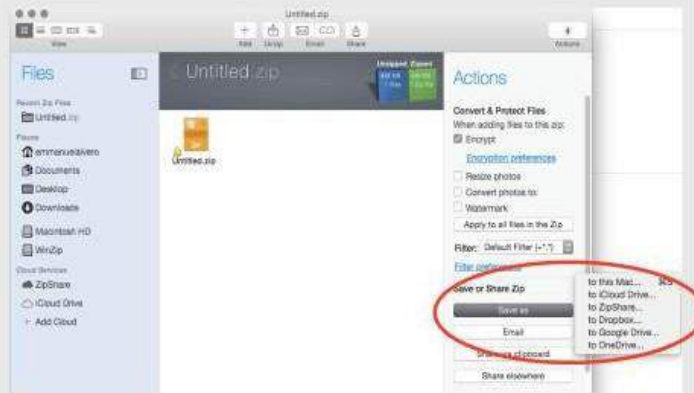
Untitled.zip

View

Add Unzip Email Share

Actions

Files

Recent Zip Files

Untitled.zip

Places

emmanuelavero

Documents

Desktop

Downloads

Macintosh HD

WinZip

Cloud Services

ZipShare

iCloud Drive

+ Add Cloud

Untitled.zip

Unzipped Export

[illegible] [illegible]

Untitled.zip

Actions

Convert & Protect Files

When adding files to this zip:

Encrypt

Encryption preferences

Resize photos

Convert photos to:

Watermark

Apply to all files in the Zip

Filter: Default Filter (*.*)

Filter preferences

Save or Share Zip

Save as

Email

Share via clipboard

Share elsewhere

to this Mac... ⌘S

to iCloud Drive...

to ZipShare...

to Dropbox...

to Google Drive...

to OneDrive...